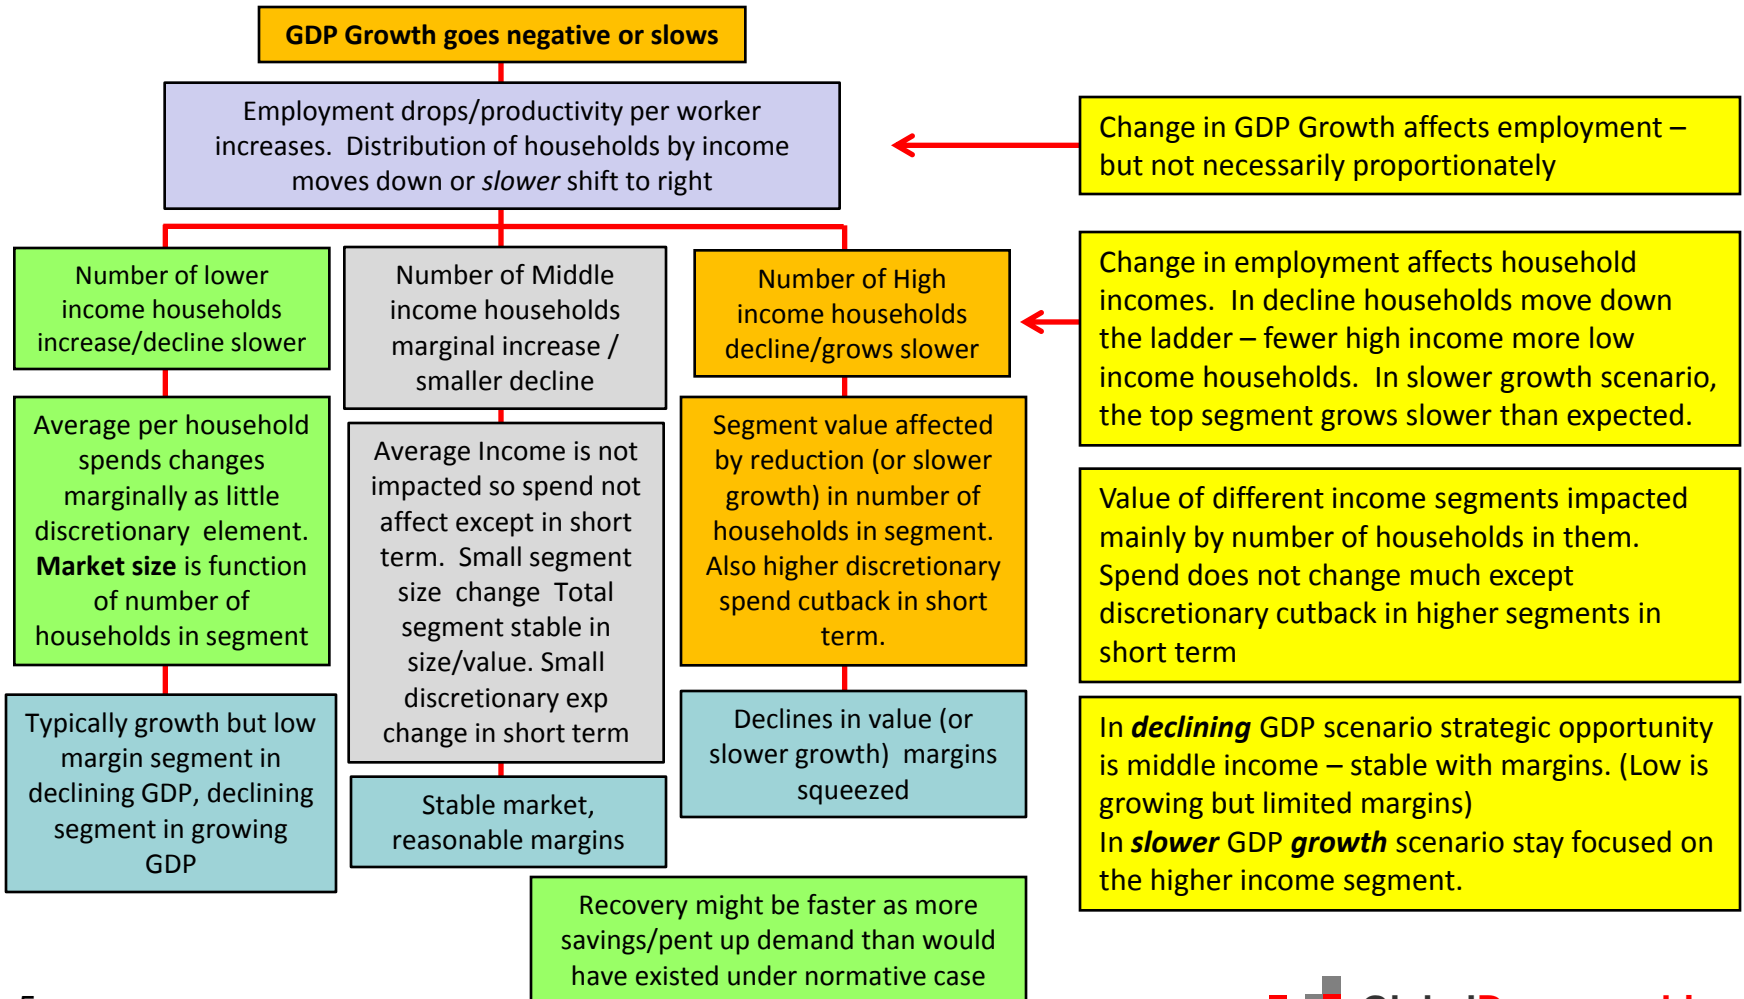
GDP Growth goes negative or slows

Employment drops/productivity per worker increases. Distribution of households by income moves down or *slower* shift to right

Change in GDP Growth affects employment – but not necessarily proportionately

Number of lower income households increase/decline slower

Number of Middle income households marginal increase / smaller decline

Number of High income households decline/grows slower

Change in employment affects household incomes. In decline households move down the ladder – fewer high income more low income households. In slower growth scenario, the top segment grows slower than expected.

Average per household spends changes marginally as little discretionary element. **Market size** is function of number of households in segment

Average Income is not impacted so spend not affect except in short term. Small segment size change Total segment stable in size/value. Small discretionary exp change in short term

Segment value affected by reduction (or slower growth) in number of households in segment. Also higher discretionary spend cutback in short term.

Value of different income segments impacted mainly by number of households in them. Spend does not change much except discretionary cutback in higher segments in short term

Typically growth but low margin segment in declining GDP, declining segment in growing GDP

Stable market, reasonable margins

Declines in value (or slower growth) margins squeezed

In ***declining*** GDP scenario strategic opportunity is middle income – stable with margins. (Low is growing but limited margins)
In ***slower*** GDP ***growth*** scenario stay focused on the higher income segment.

Recovery might be faster as more savings/pent up demand than would have existed under normative case